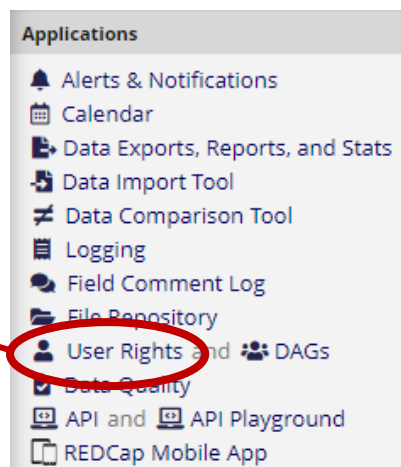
Applications

Alerts & Notifications
Calendar
Data Exports, Reports, and Stats
Data Import Tool
Data Comparison Tool
Logging
Field Comment Log
File Repository
User Rights and DAGs
Data Quality
API and API Playground
REDCap Mobile App